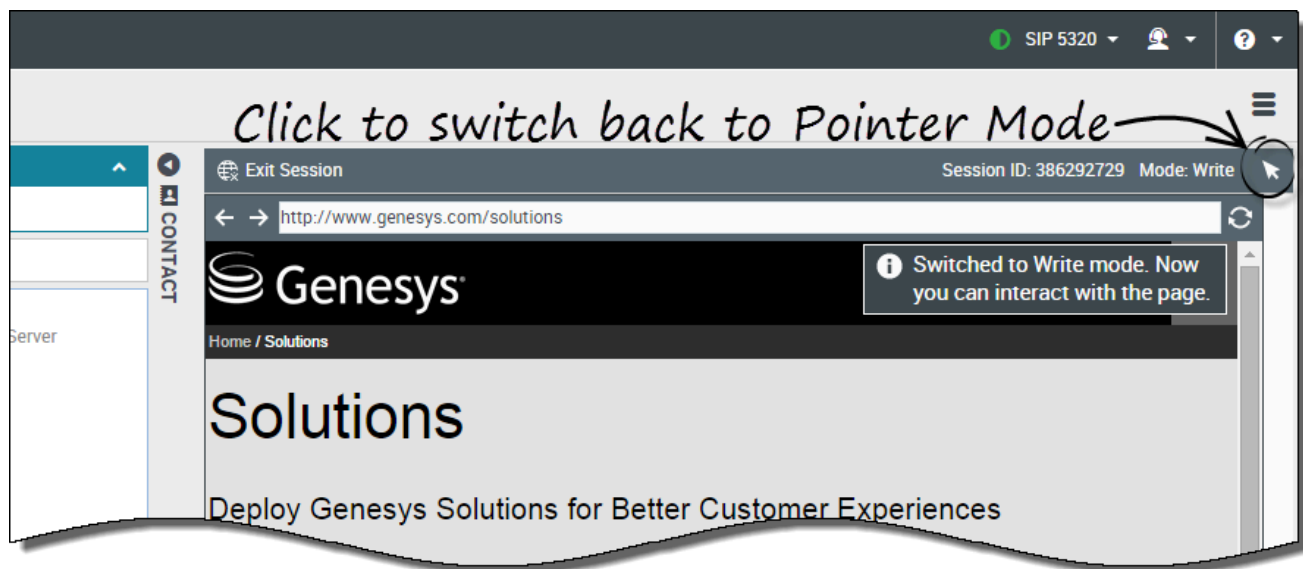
SIP 5320

Click to switch back to Pointer Mode

CONTACT

Server

Exit Session

Session ID: 386292729 Mode: Write

http://www.genesys.com/solutions

Genesys

Switched to Write mode. Now you can interact with the page.

Home / Solutions

Solutions

Deploy Genesys Solutions for Better Customer Experiences